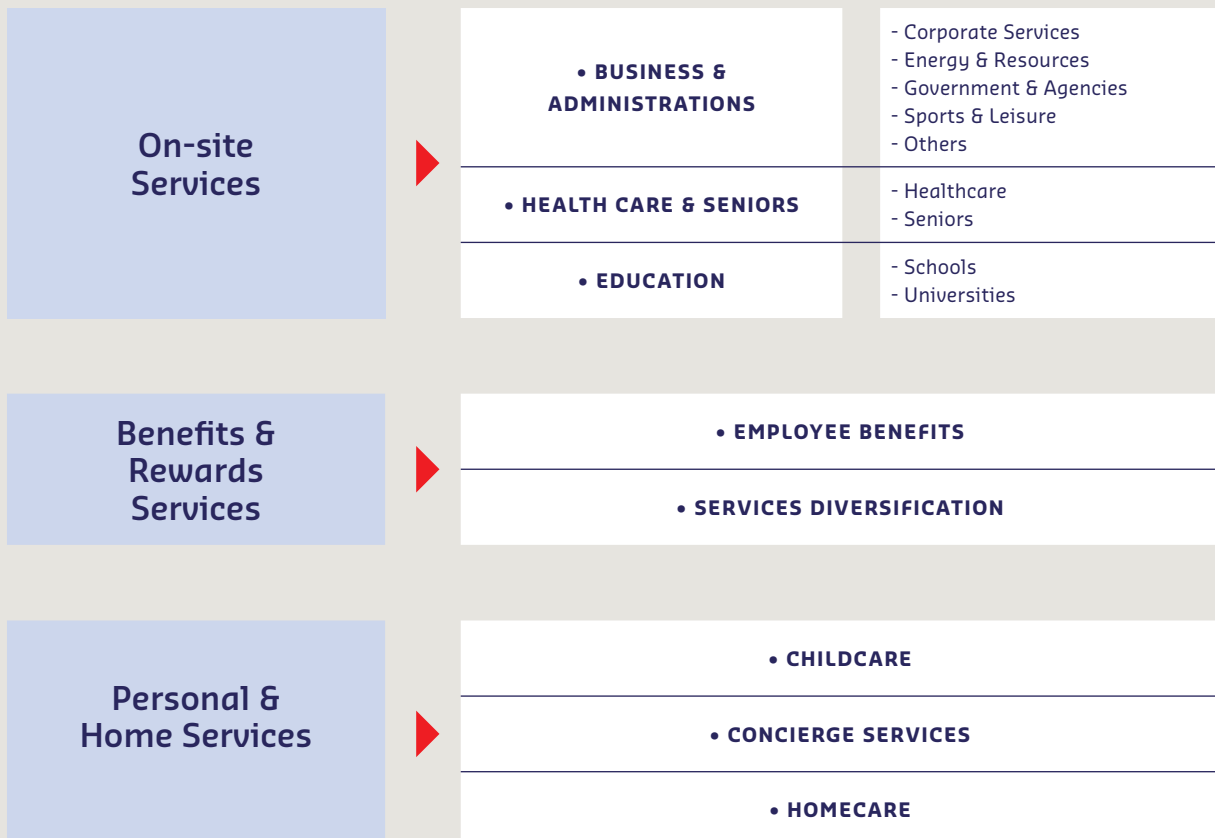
On-site Services

• BUSINESS & ADMINISTRATIONS

- Corporate Services
- Energy & Resources
- Government & Agencies
- Sports & Leisure
- Others

• HEALTH CARE & SENIORS

- Healthcare
- Seniors

• EDUCATION

- Schools
- Universities

Benefits & Rewards Services

• EMPLOYEE BENEFITS

• SERVICES DIVERSIFICATION

Personal & Home Services

• CHILDCARE

• CONCIERGE SERVICES

• HOMECARE